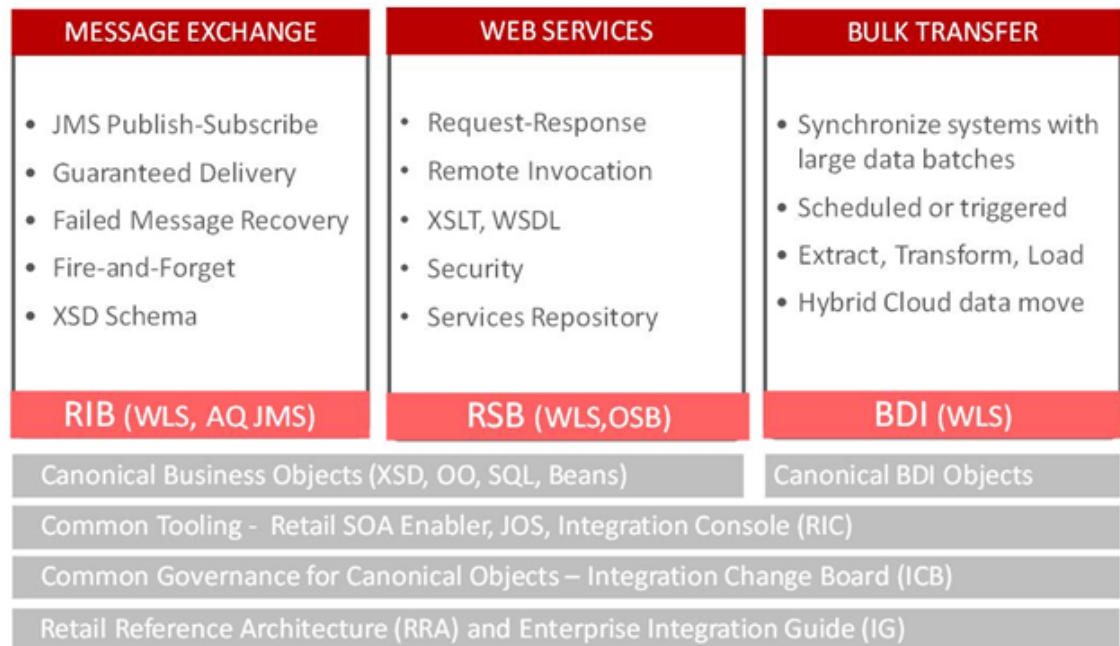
MESSAGE EXCHANGE

- JMS Publish-Subscribe
- Guaranteed Delivery
- Failed Message Recovery
- Fire-and-Forget
- XSD Schema

RIB (WLS, AQ JMS)

WEB SERVICES

- Request-Response
- Remote Invocation
- XSLT, WSDL
- Security
- Services Repository

RSB (WLS,OSB)

BULK TRANSFER

- Synchronize systems with large data batches
- Scheduled or triggered
- Extract, Transform, Load
- Hybrid Cloud data move

BDI (WLS)

Canonical Business Objects (XSD, OO, SQL, Beans)

Canonical BDI Objects

Common Tooling - Retail SOA Enabler, JOS, Integration Console (RIC)

Common Governance for Canonical Objects – Integration Change Board (ICB)

Retail Reference Architecture (RRA) and Enterprise Integration Guide (IG)